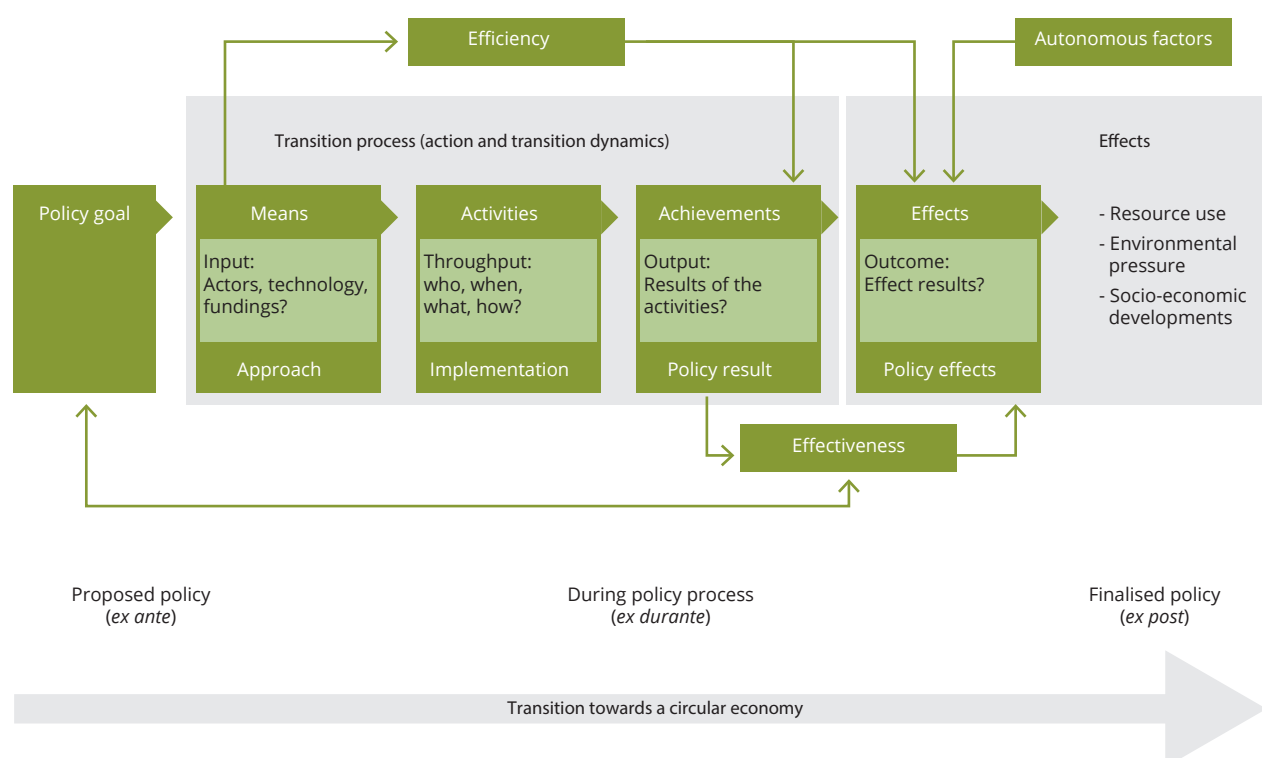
Efficiency

Autonomous factors

Transition process (action and transition dynamics)

Effects

Policy goal

Means

Input:
Actors, technology, fundings?

Approach

Activities

Throughput:
who, when, what, how?

Implementation

Achievements

Output:
Results of the activities?

Policy result

Effects

Outcome:
Effect results?

Policy effects

- Resource use
- Environmental pressure
- Socio-economic developments

Effectiveness

Proposed policy
(*ex ante*)

During policy process
(*ex durante*)

Finalised policy
(*ex post*)

Transition towards a circular economy